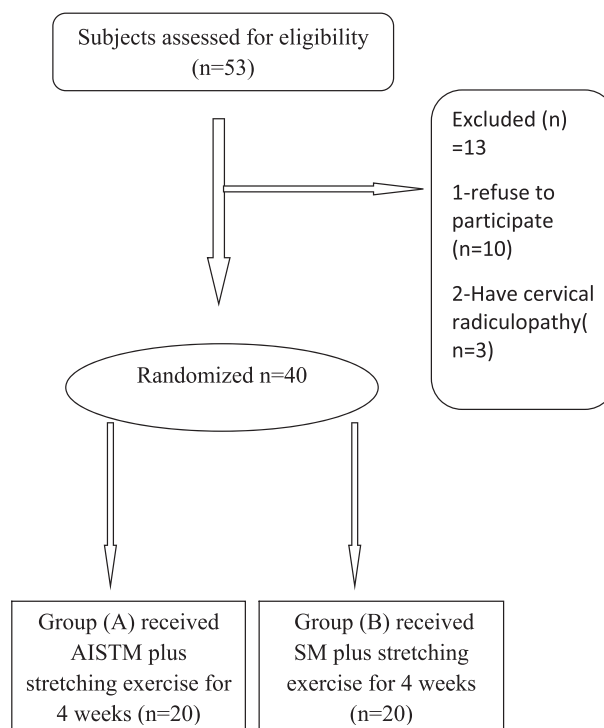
Subjects assessed for eligibility (n=53)

Excluded (n) =13

1-refuse to participate (n=10)

2-Have cervical radiculopathy( n=3)

Randomized n=40

Group (A) received AISTM plus stretching exercise for 4 weeks (n=20)

Group (B) received SM plus stretching exercise for 4 weeks (n=20)